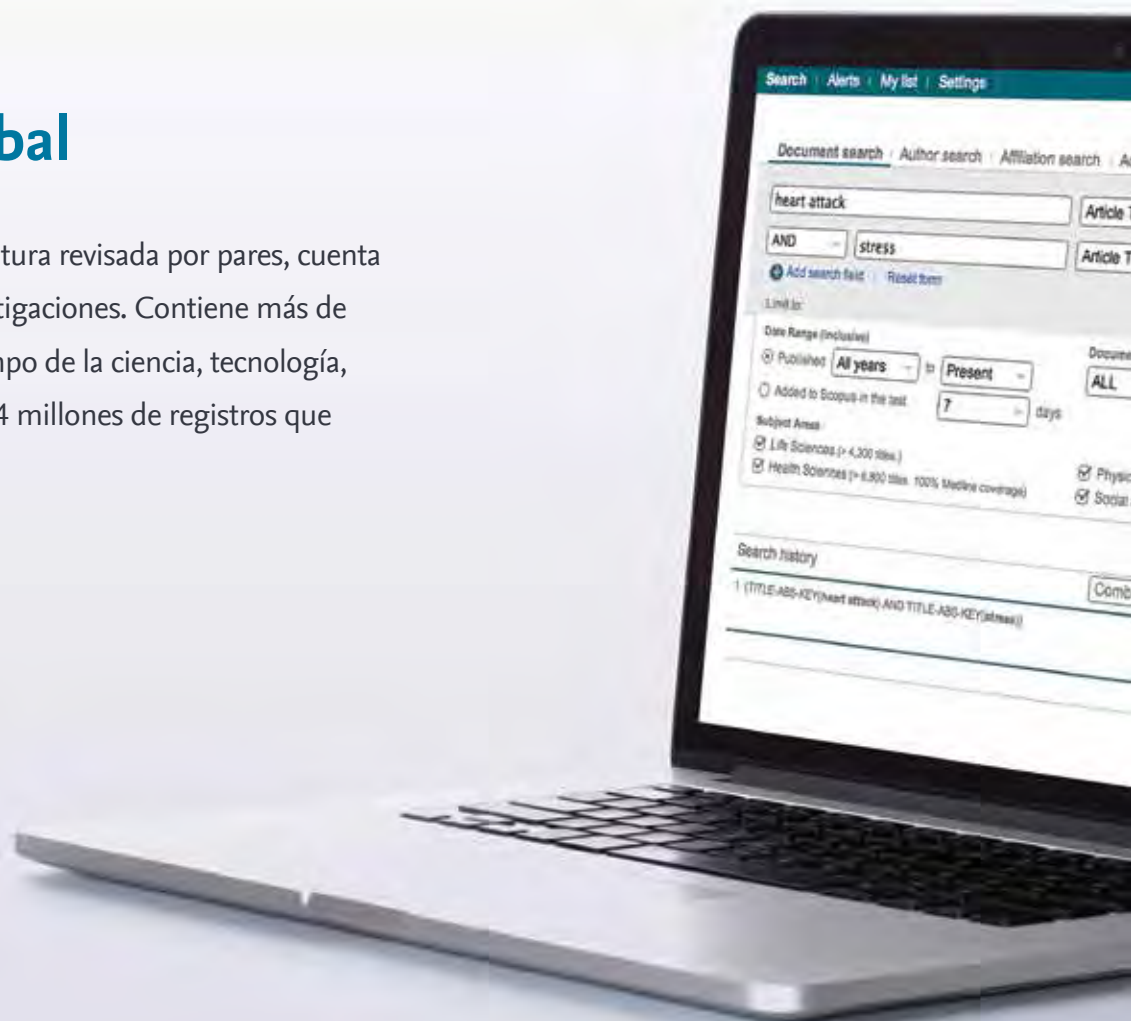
bal

tura revisada por pares, cuenta tigaciones. Contiene más de npo de la ciencia, tecnología, 4 millones de registros que

Search | Alerts | My list | Settings

Document search | Author search | Affiliation search | A

heart attack

Article T

AND

stress

Article T

Add search field | Reset form

Limit to:

Date Range (inclusive)

Published All years to Present

Added to Scopus in the last 7 days

Docume

ALL

Subject Areas

Life Sciences (> 4,300 titles.)

Health Sciences (> 6,800 titles. 100% Medline coverage)

Physic

Social

Search history

Comb

1 (TITLE-ABS-KEY(heart attack) AND TITLE-ABS-KEY(stress))